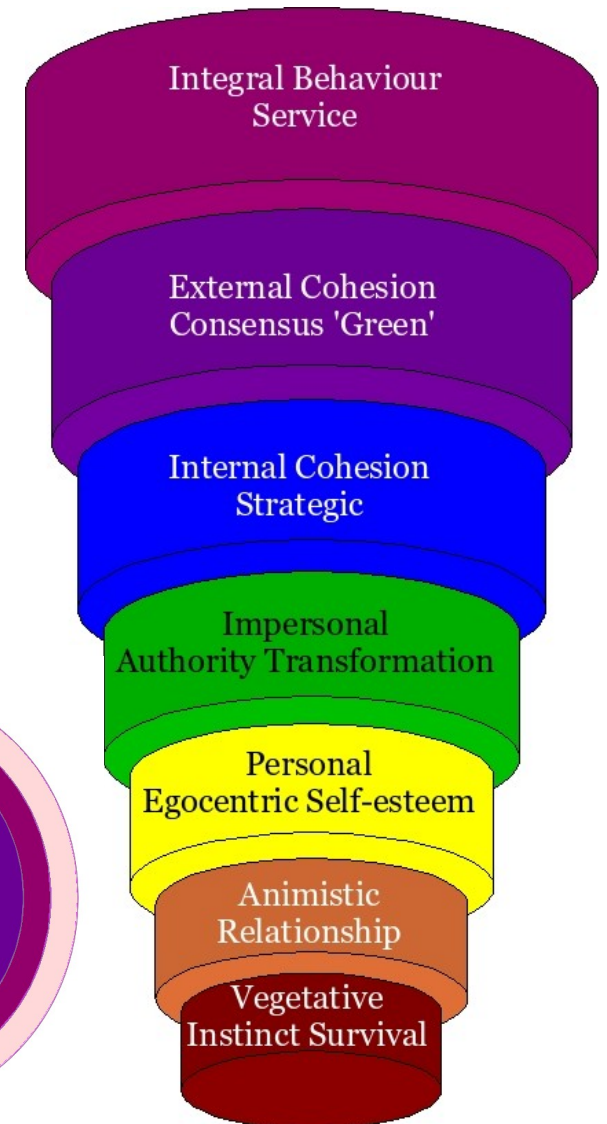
Integral Behaviour
Service

External Cohesion
Consensus 'Green'

Internal Cohesion
Strategic

Impersonal
Authority Transformation

Personal
Egocentric Self-esteem

Animistic
Relationship

Vegetative
Instinct Survival